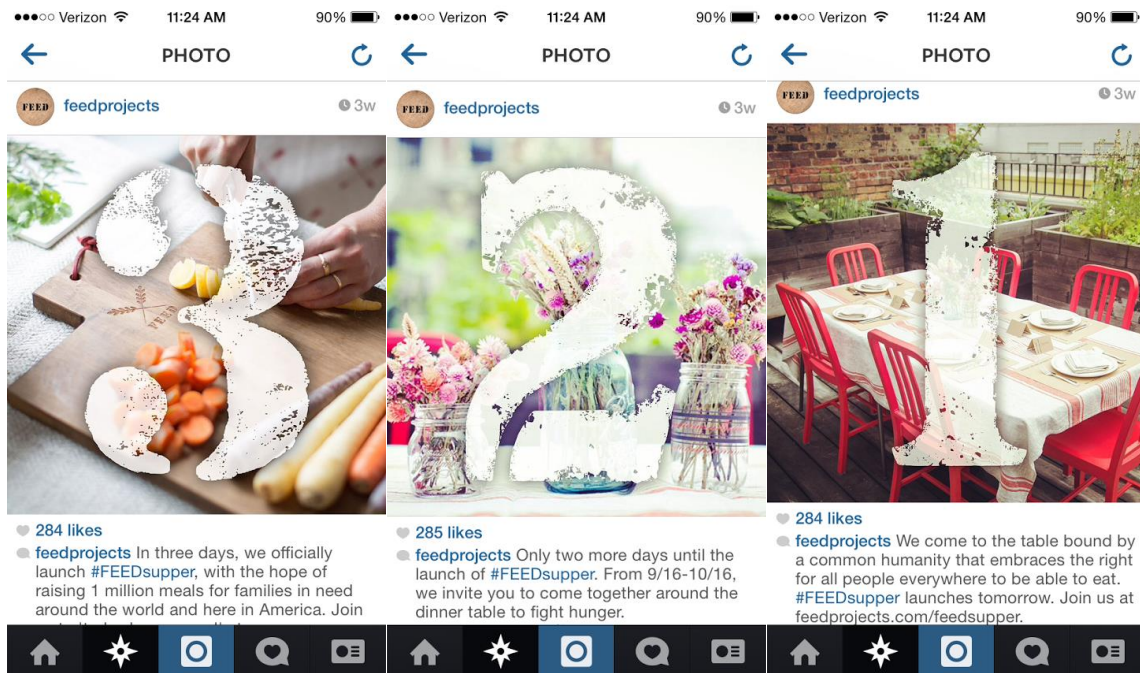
●●●○○ Verizon 11:24 AM 90%

PHOTO

FEED feedprojects 3w

284 likes

feedprojects In three days, we officially launch #FEEDsupper, with the hope of raising 1 million meals for families in need around the world and here in America. Join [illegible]

●●●○○ Verizon 11:24 AM 90%

PHOTO

FEED feedprojects 3w

285 likes

feedprojects Only two more days until the launch of #FEEDsupper. From 9/16-10/16, we invite you to come together around the dinner table to fight hunger.

●●●○○ Verizon 11:24 AM 90%

PHOTO

FEED feedprojects 3w

284 likes

feedprojects We come to the table bound by a common humanity that embraces the right for all people everywhere to be able to eat. #FEEDsupper launches tomorrow. Join us at feedprojects.com/feedsupper.